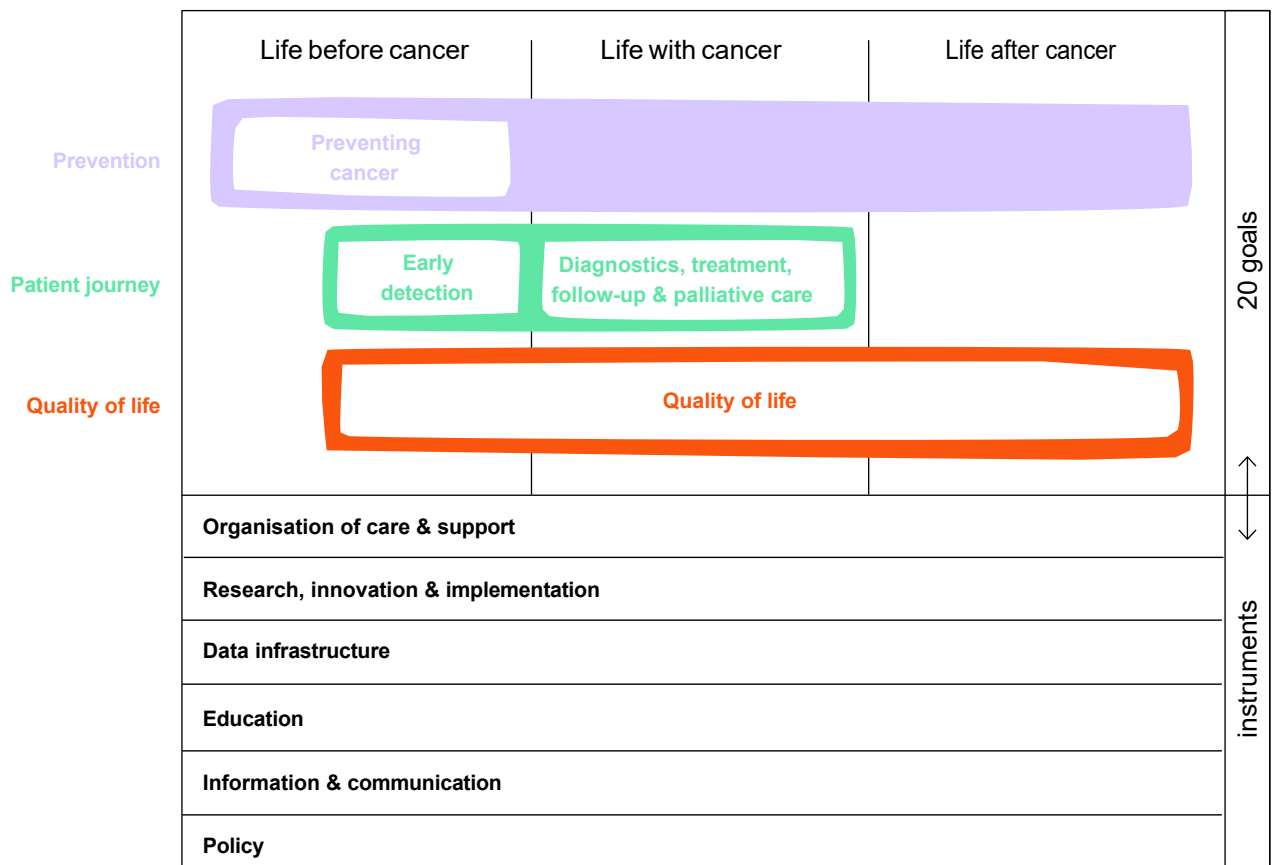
Life before cancer | Life with cancer | Life after cancer

Prevention

Preventing cancer

Patient journey

Early detection

Diagnostics, treatment, follow-up & palliative care

Quality of life

Quality of life

20 goals

Organisation of care & support

Research, innovation & implementation

Data infrastructure

Education

Information & communication

Policy

instruments